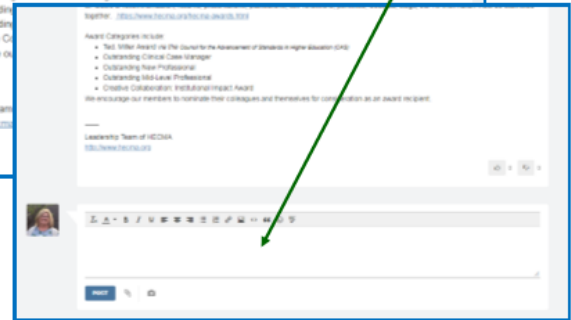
together: https://www.hecma.org/hecma-awards.html

Award Categories include:
- Ted. Miller Award via the Council for the Advancement of Standards in Higher Education (CAS)
- Outstanding Clinical Case Manager
- Outstanding New Professional
- Outstanding Mid-Level Professional
- Creative Collaboration: Institutional Impact Award

We encourage our members to nominate their colleagues and themselves for consideration as an award recipient.

——
Leadership Team of HECMA
http://www.hecma.org

POST